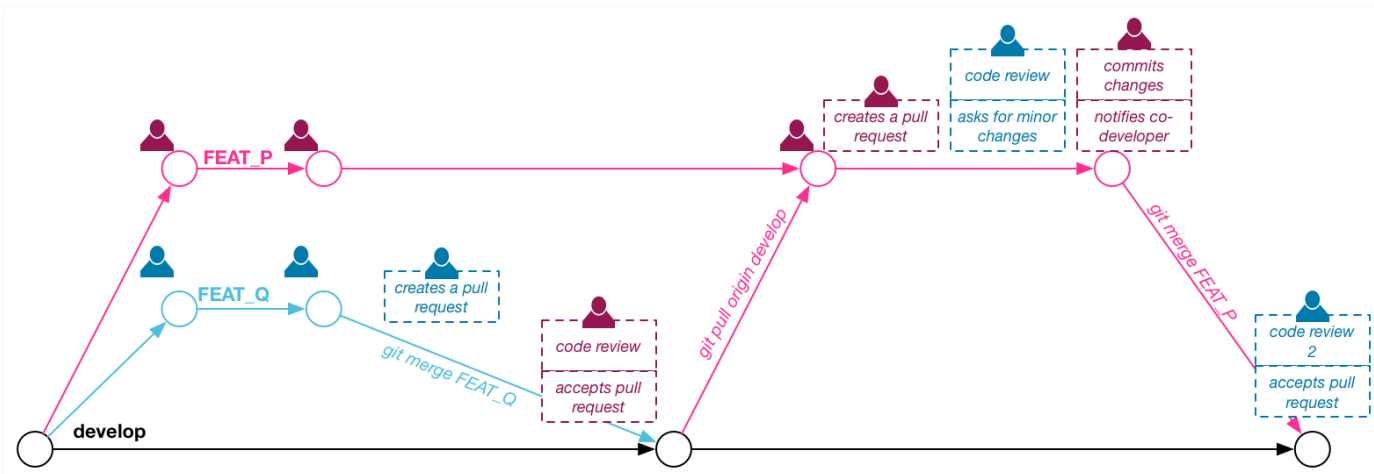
FEAT_P

FEAT_Q

develop

creates a pull request

git merge FEAT_Q

code review

accepts pull request

git pull origin develop

creates a pull request

code review

asks for minor changes

commits changes

notifies co-developer

git merge FEAT_P

code review 2

accepts pull request